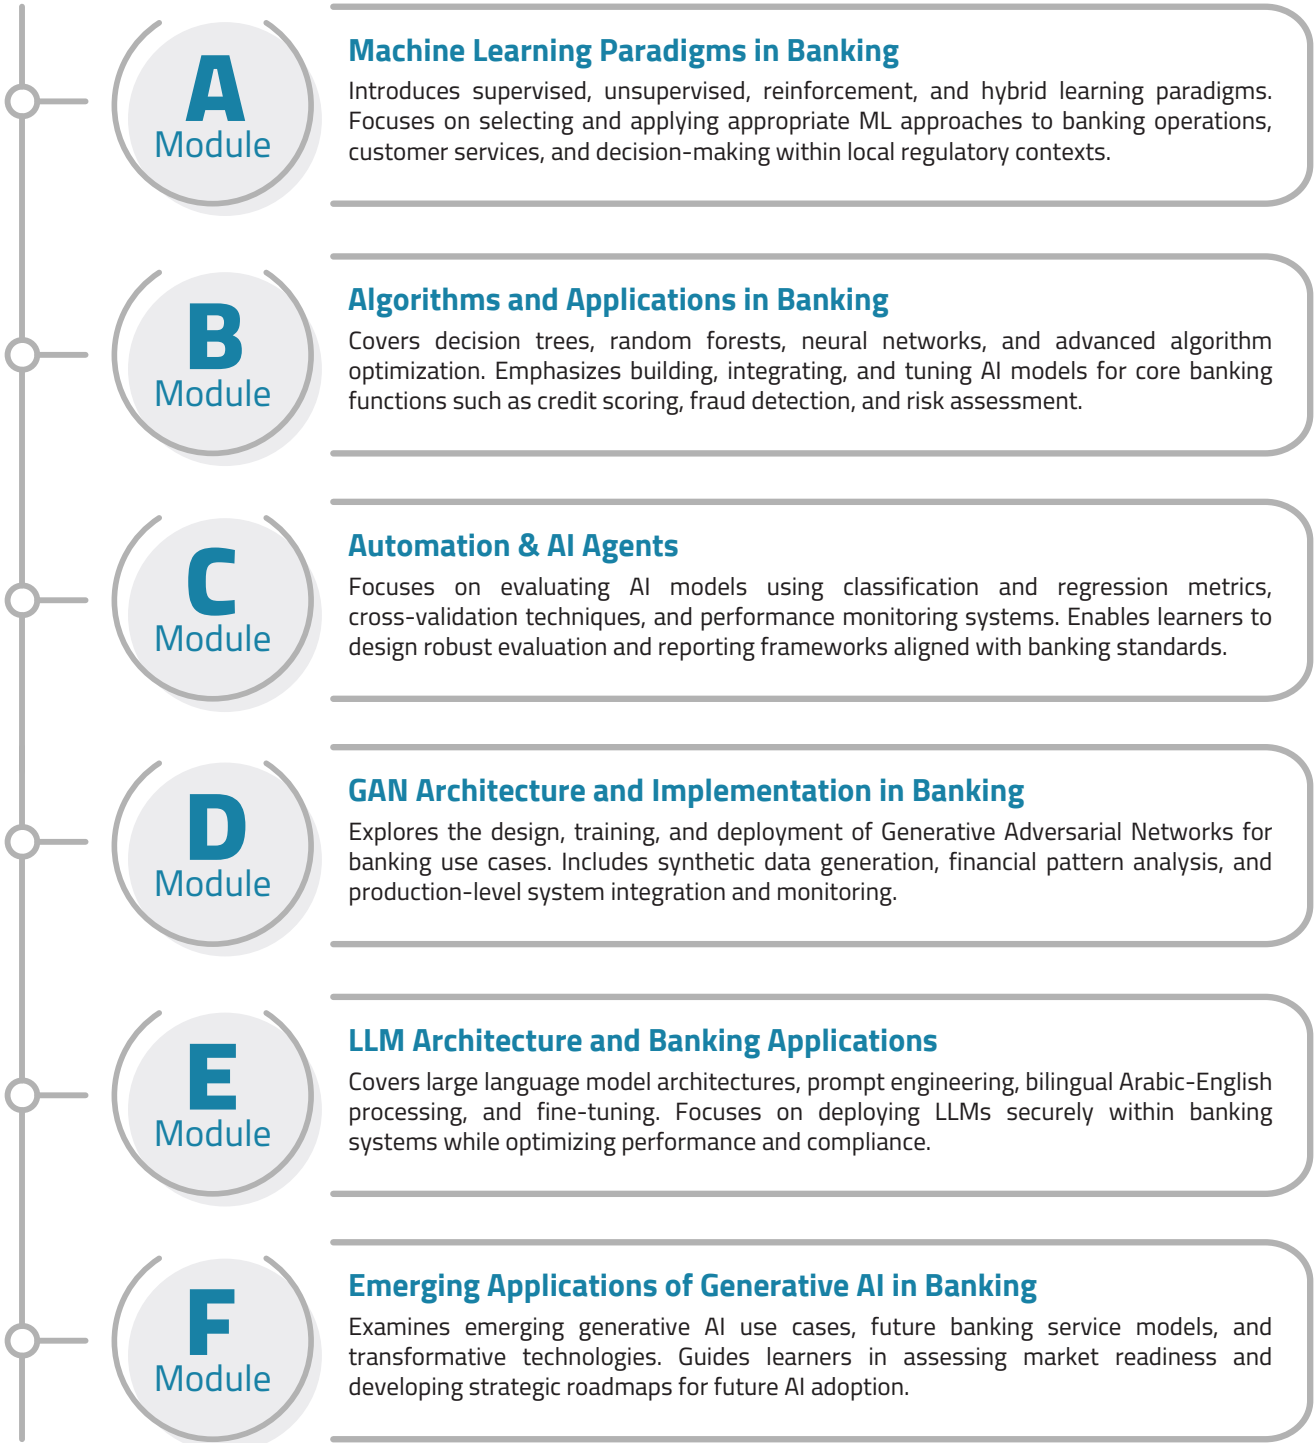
A
Module

Machine Learning Paradigms in Banking

Introduces supervised, unsupervised, reinforcement, and hybrid learning paradigms. Focuses on selecting and applying appropriate ML approaches to banking operations, customer services, and decision-making within local regulatory contexts.

B
Module

Algorithms and Applications in Banking

Covers decision trees, random forests, neural networks, and advanced algorithm optimization. Emphasizes building, integrating, and tuning AI models for core banking functions such as credit scoring, fraud detection, and risk assessment.

C
Module

Automation & AI Agents

Focuses on evaluating AI models using classification and regression metrics, cross-validation techniques, and performance monitoring systems. Enables learners to design robust evaluation and reporting frameworks aligned with banking standards.

D
Module

GAN Architecture and Implementation in Banking

Explores the design, training, and deployment of Generative Adversarial Networks for banking use cases. Includes synthetic data generation, financial pattern analysis, and production-level system integration and monitoring.

E
Module

LLM Architecture and Banking Applications

Covers large language model architectures, prompt engineering, bilingual Arabic-English processing, and fine-tuning. Focuses on deploying LLMs securely within banking systems while optimizing performance and compliance.

F
Module

Emerging Applications of Generative AI in Banking

Examines emerging generative AI use cases, future banking service models, and transformative technologies. Guides learners in assessing market readiness and developing strategic roadmaps for future AI adoption.